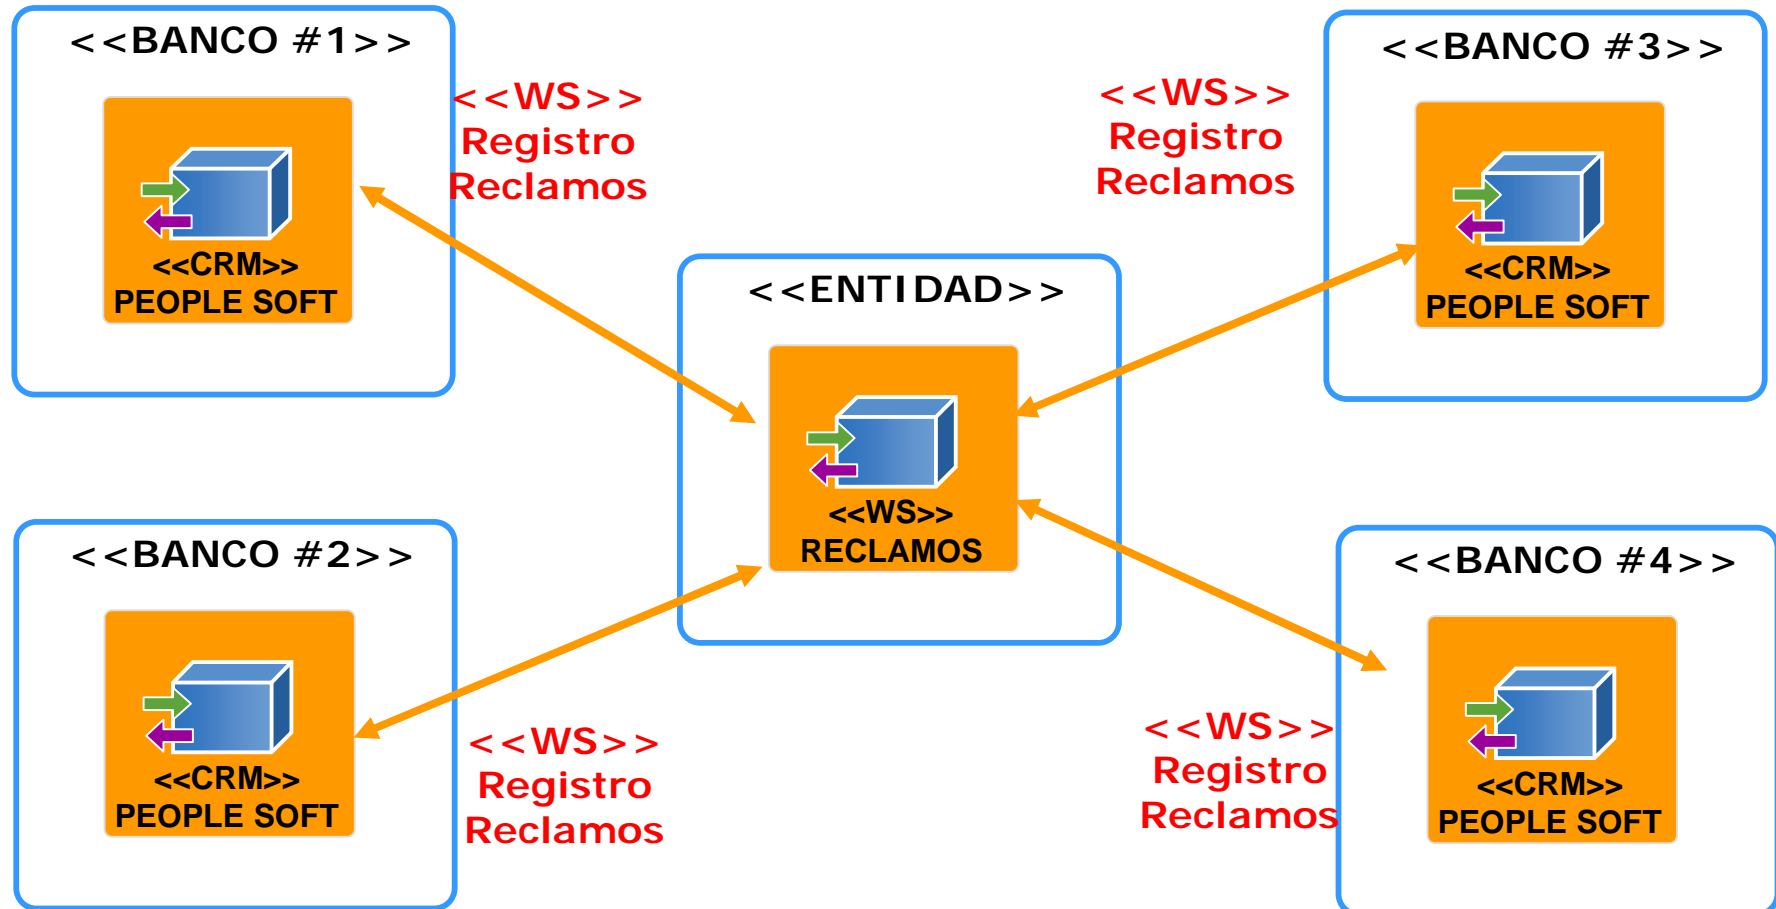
<<BANCO #1>>

<<CRM>>
PEOPLE SOFT

<<WS>>
Registro
Reclamos

<<WS>>
Registro
Reclamos

<<BANCO #3>>

<<CRM>>
PEOPLE SOFT

<<ENTIDAD>>

<<WS>>
RECLAMOS

<<BANCO #2>>

<<CRM>>
PEOPLE SOFT

<<WS>>
Registro
Reclamos

<<WS>>
Registro
Reclamos

<<BANCO #4>>

<<CRM>>
PEOPLE SOFT